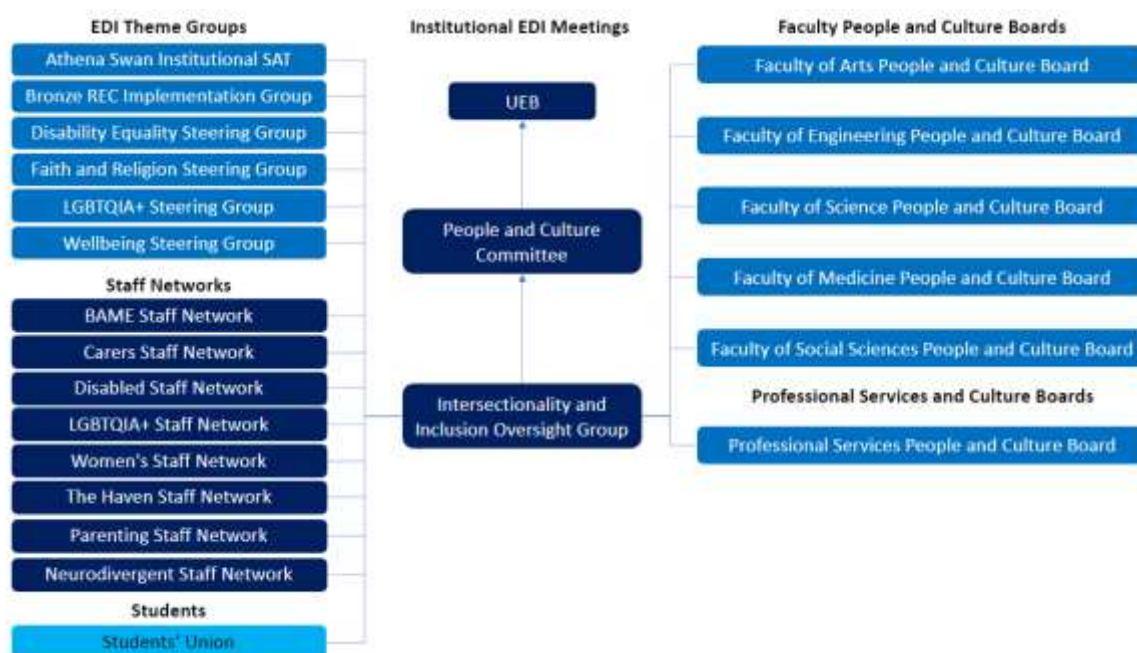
EDI Theme Groups

Athena Swan Institutional SAT

Bronze REC Implementation Group

Disability Equality Steering Group

Faith and Religion Steering Group

LGBTQIA+ Steering Group

Wellbeing Steering Group

Staff Networks

BAME Staff Network

Carers Staff Network

Disabled Staff Network

LGBTQIA+ Staff Network

Women's Staff Network

The Haven Staff Network

Parenting Staff Network

Neurodivergent Staff Network

Students

Students' Union

Institutional EDI Meetings

UEB

People and Culture Committee

Intersectionality and Inclusion Oversight Group

Faculty People and Culture Boards

Faculty of Arts People and Culture Board

Faculty of Engineering People and Culture Board

Faculty of Science People and Culture Board

Faculty of Medicine People and Culture Board

Faculty of Social Sciences People and Culture Board

Professional Services and Culture Boards

Professional Services People and Culture Board